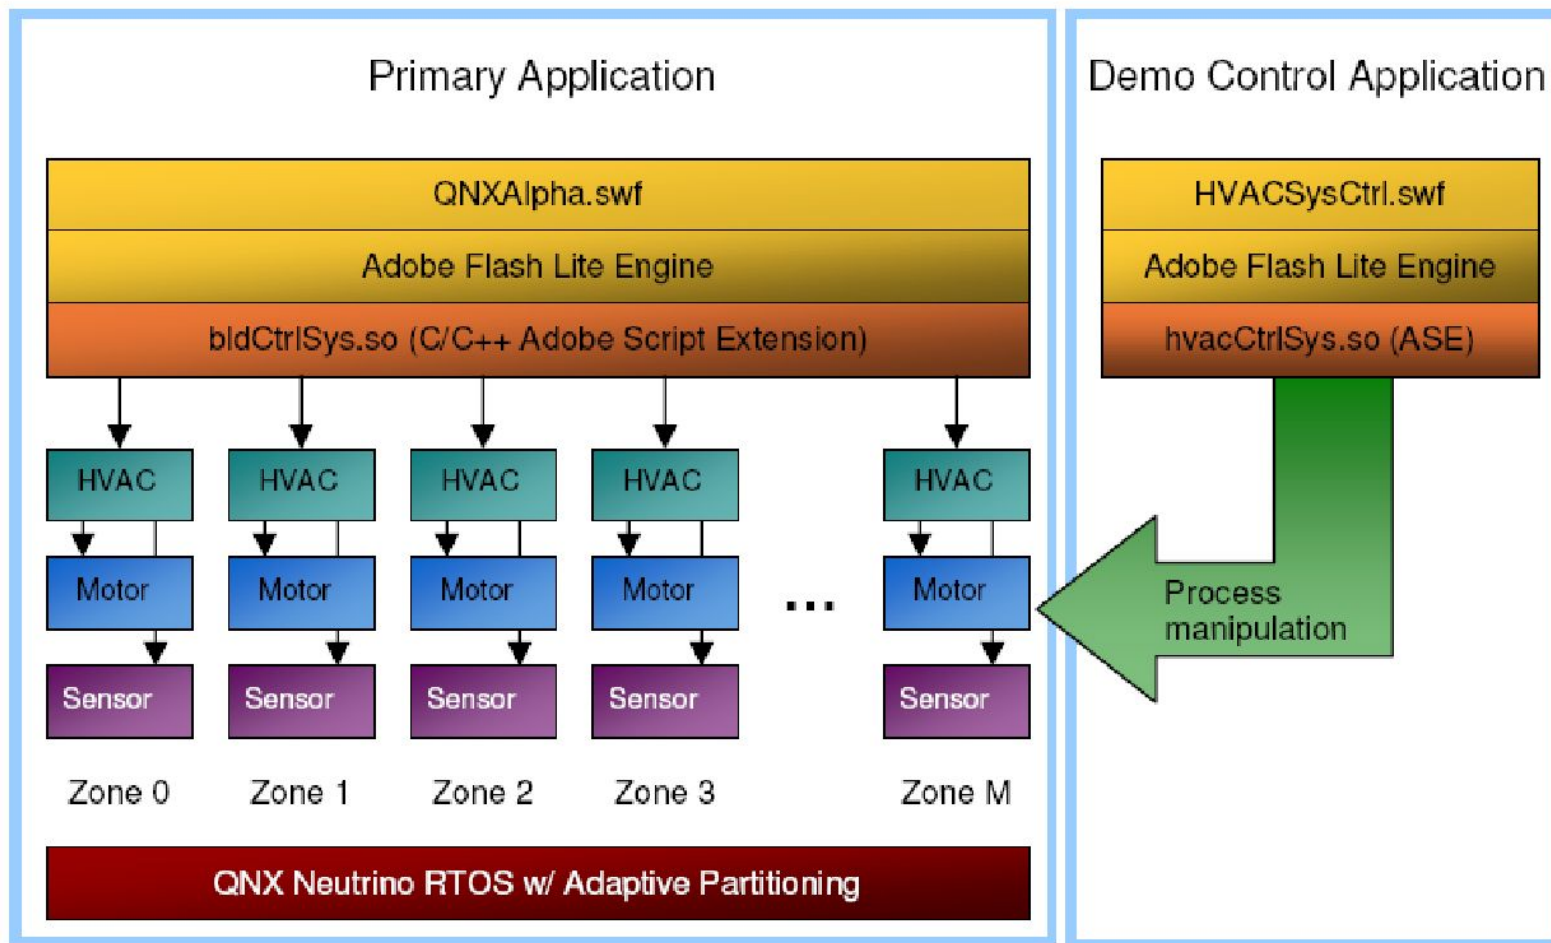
Primary Application

QNXAlpha.swf

Adobe Flash Lite Engine

bldCtrlSys.so (C/C++ Adobe Script Extension)

HVAC
Motor
Sensor
Zone 0

HVAC
Motor
Sensor
Zone 1

HVAC
Motor
Sensor
Zone 2

HVAC
Motor
Sensor
Zone 3

...

HVAC
Motor
Sensor
Zone M

QNX Neutrino RTOS w/ Adaptive Partitioning

Demo Control Application

HVACSysCtrl.swf

Adobe Flash Lite Engine

hvacCtrlSys.so (ASE)

Process manipulation